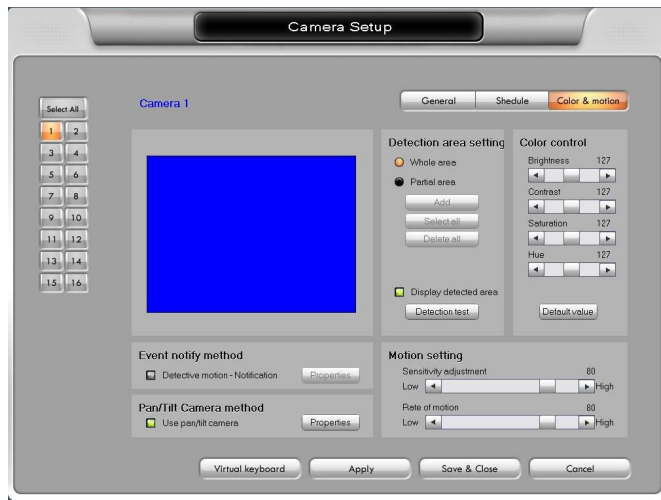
Camera Setup

Select All

1 2
3 4
5 6
7 8
9 10
11 12
13 14
15 16

Camera 1

General | Shedule | Color & motion

Detection area setting
Whole area
Partial area
Add
Select all
Delete all

Display detected area
Detection test

Color control
Brightness 127
Contrast 127
Saturation 127
Hue 127

Default value

Event notify method
Detective motion - Notification
Properties

Pan/Tilt Camera method
Use pan/tilt camera
Properties

Motion setting
Sensitivity adjustment 80
Low High
Rate of motion 80
Low High

Virtual keyboard
Apply
Save & Close
Cancel